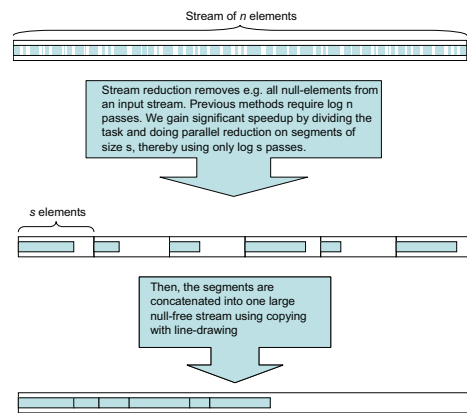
Stream of $n$ elements

Stream reduction removes e.g. all null-elements from an input stream. Previous methods require log n passes. We gain significant speedup by dividing the task and doing parallel reduction on segments of size s, thereby using only log s passes.

$s$ elements

Then, the segments are concatenated into one large null-free stream using copying with line-drawing